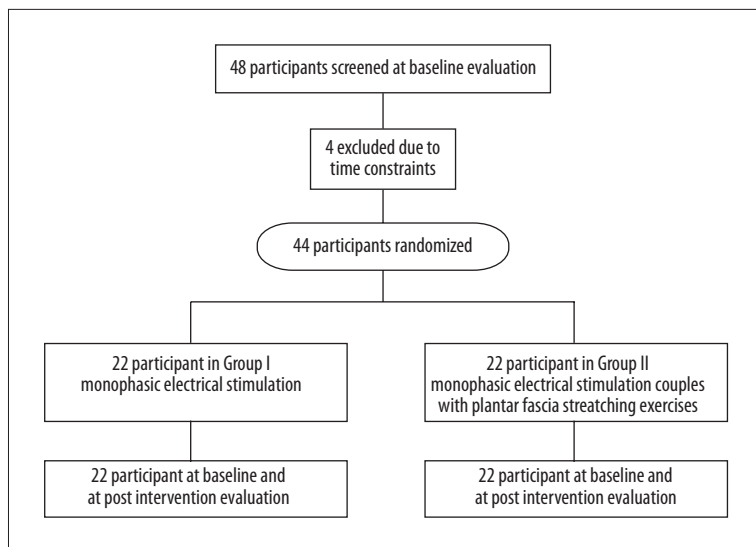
48 participants screened at baseline evaluation

4 excluded due to time constraints

44 participants randomized

22 participant in Group I monophasic electrical stimulation

22 participant in Group II monophasic electrical stimulation couples with plantar fascia streatching exercises

22 participant at baseline and at post intervention evaluation

22 participant at baseline and at post intervention evaluation